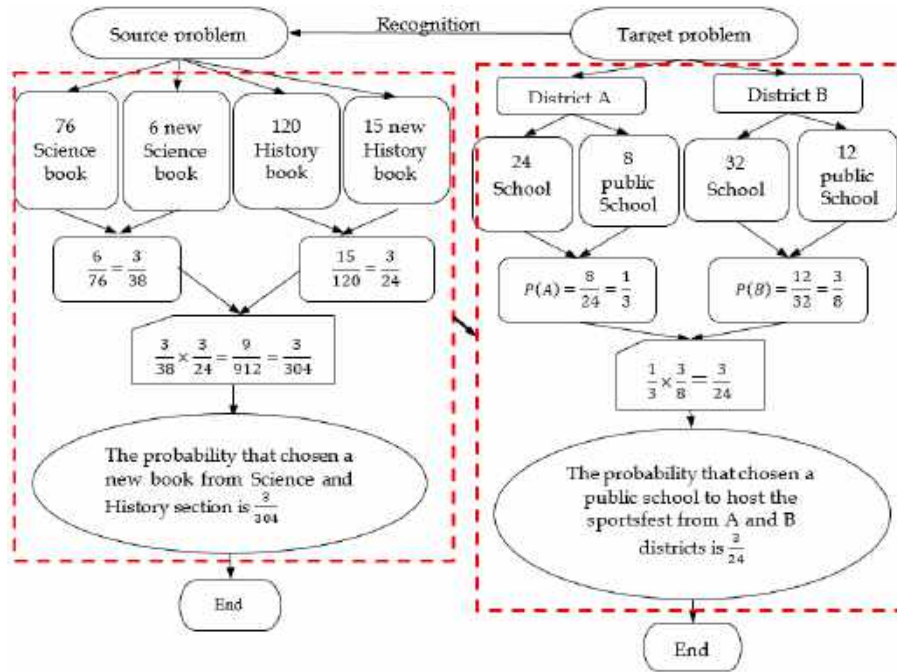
Source problem

Recognition

Target problem

76 Science book

6 new Science book

120 History book

15 new History book

$\frac{6}{76} = \frac{3}{38}$

$\frac{15}{120} = \frac{3}{24}$

$\frac{3}{38} \times \frac{3}{24} = \frac{9}{912} = \frac{3}{304}$

The probability that chosen a new book from Science and History section is $\frac{3}{304}$

End

District A

District B

24 School

8 public School

32 School

12 public School

$P(A) = \frac{8}{24} = \frac{1}{3}$

$P(B) = \frac{12}{32} = \frac{3}{8}$

$\frac{1}{3} \times \frac{3}{8} = \frac{3}{24}$

The probability that chosen a public school to host the sportsfest from A and B districts is $\frac{3}{24}$

End